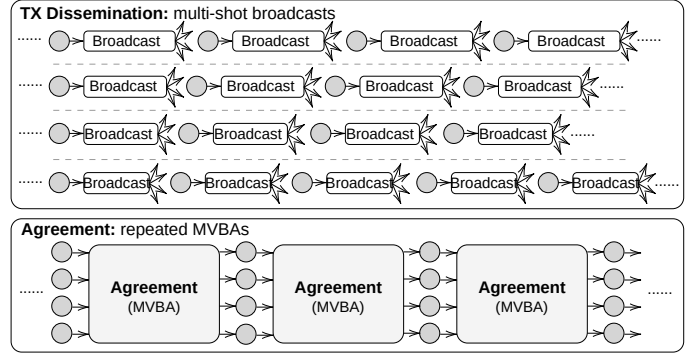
**TX Dissemination:** multi-shot broadcasts

...... Broadcast Broadcast Broadcast Broadcast ......

...... Broadcast Broadcast Broadcast Broadcast ......

...... Broadcast Broadcast Broadcast Broadcast ......

...... Broadcast Broadcast Broadcast Broadcast Broadcast ......

**Agreement:** repeated MVBAs

...... **Agreement** (MVBA) **Agreement** (MVBA) **Agreement** (MVBA) ......